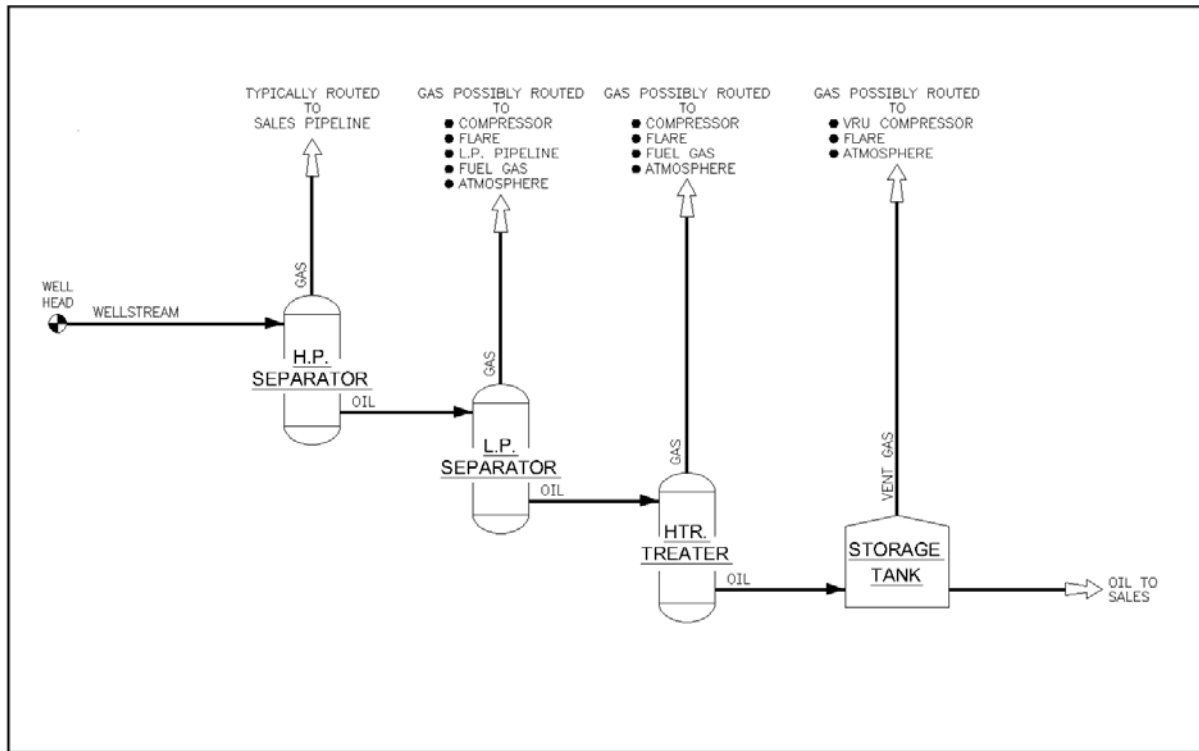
TYPICALLY ROUTED TO SALES PIPELINE

GAS POSSIBLY ROUTED TO
● COMPRESSOR
● FLARE
● L.P. PIPELINE
● FUEL GAS
● ATMOSPHERE

GAS POSSIBLY ROUTED TO
● COMPRESSOR
● FLARE
● FUEL GAS
● ATMOSPHERE

GAS POSSIBLY ROUTED TO
● VRU COMPRESSOR
● FLARE
● ATMOSPHERE

WELL HEAD

WELLSTREAM

GAS

H.P. SEPARATOR

OIL

GAS

L.P. SEPARATOR

OIL

GAS

HTR. TREATER

OIL

VENT GAS

STORAGE TANK

OIL TO SALES